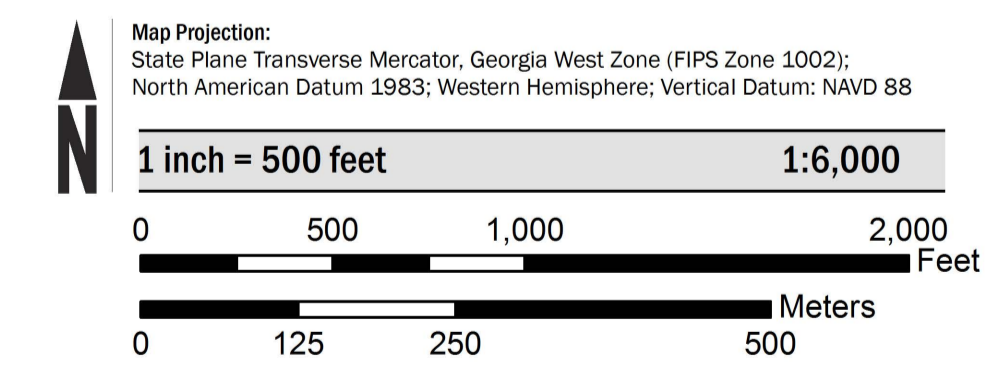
N

Map Projection:
State Plane Transverse Mercator, Georgia West Zone (FIPS Zone 1002); North American Datum 1983; Western Hemisphere; Vertical Datum: NAVD 88

1 inch = 500 feet 1:6,000

0 500 1,000 2,000
Feet

Meters
0 125 250 500